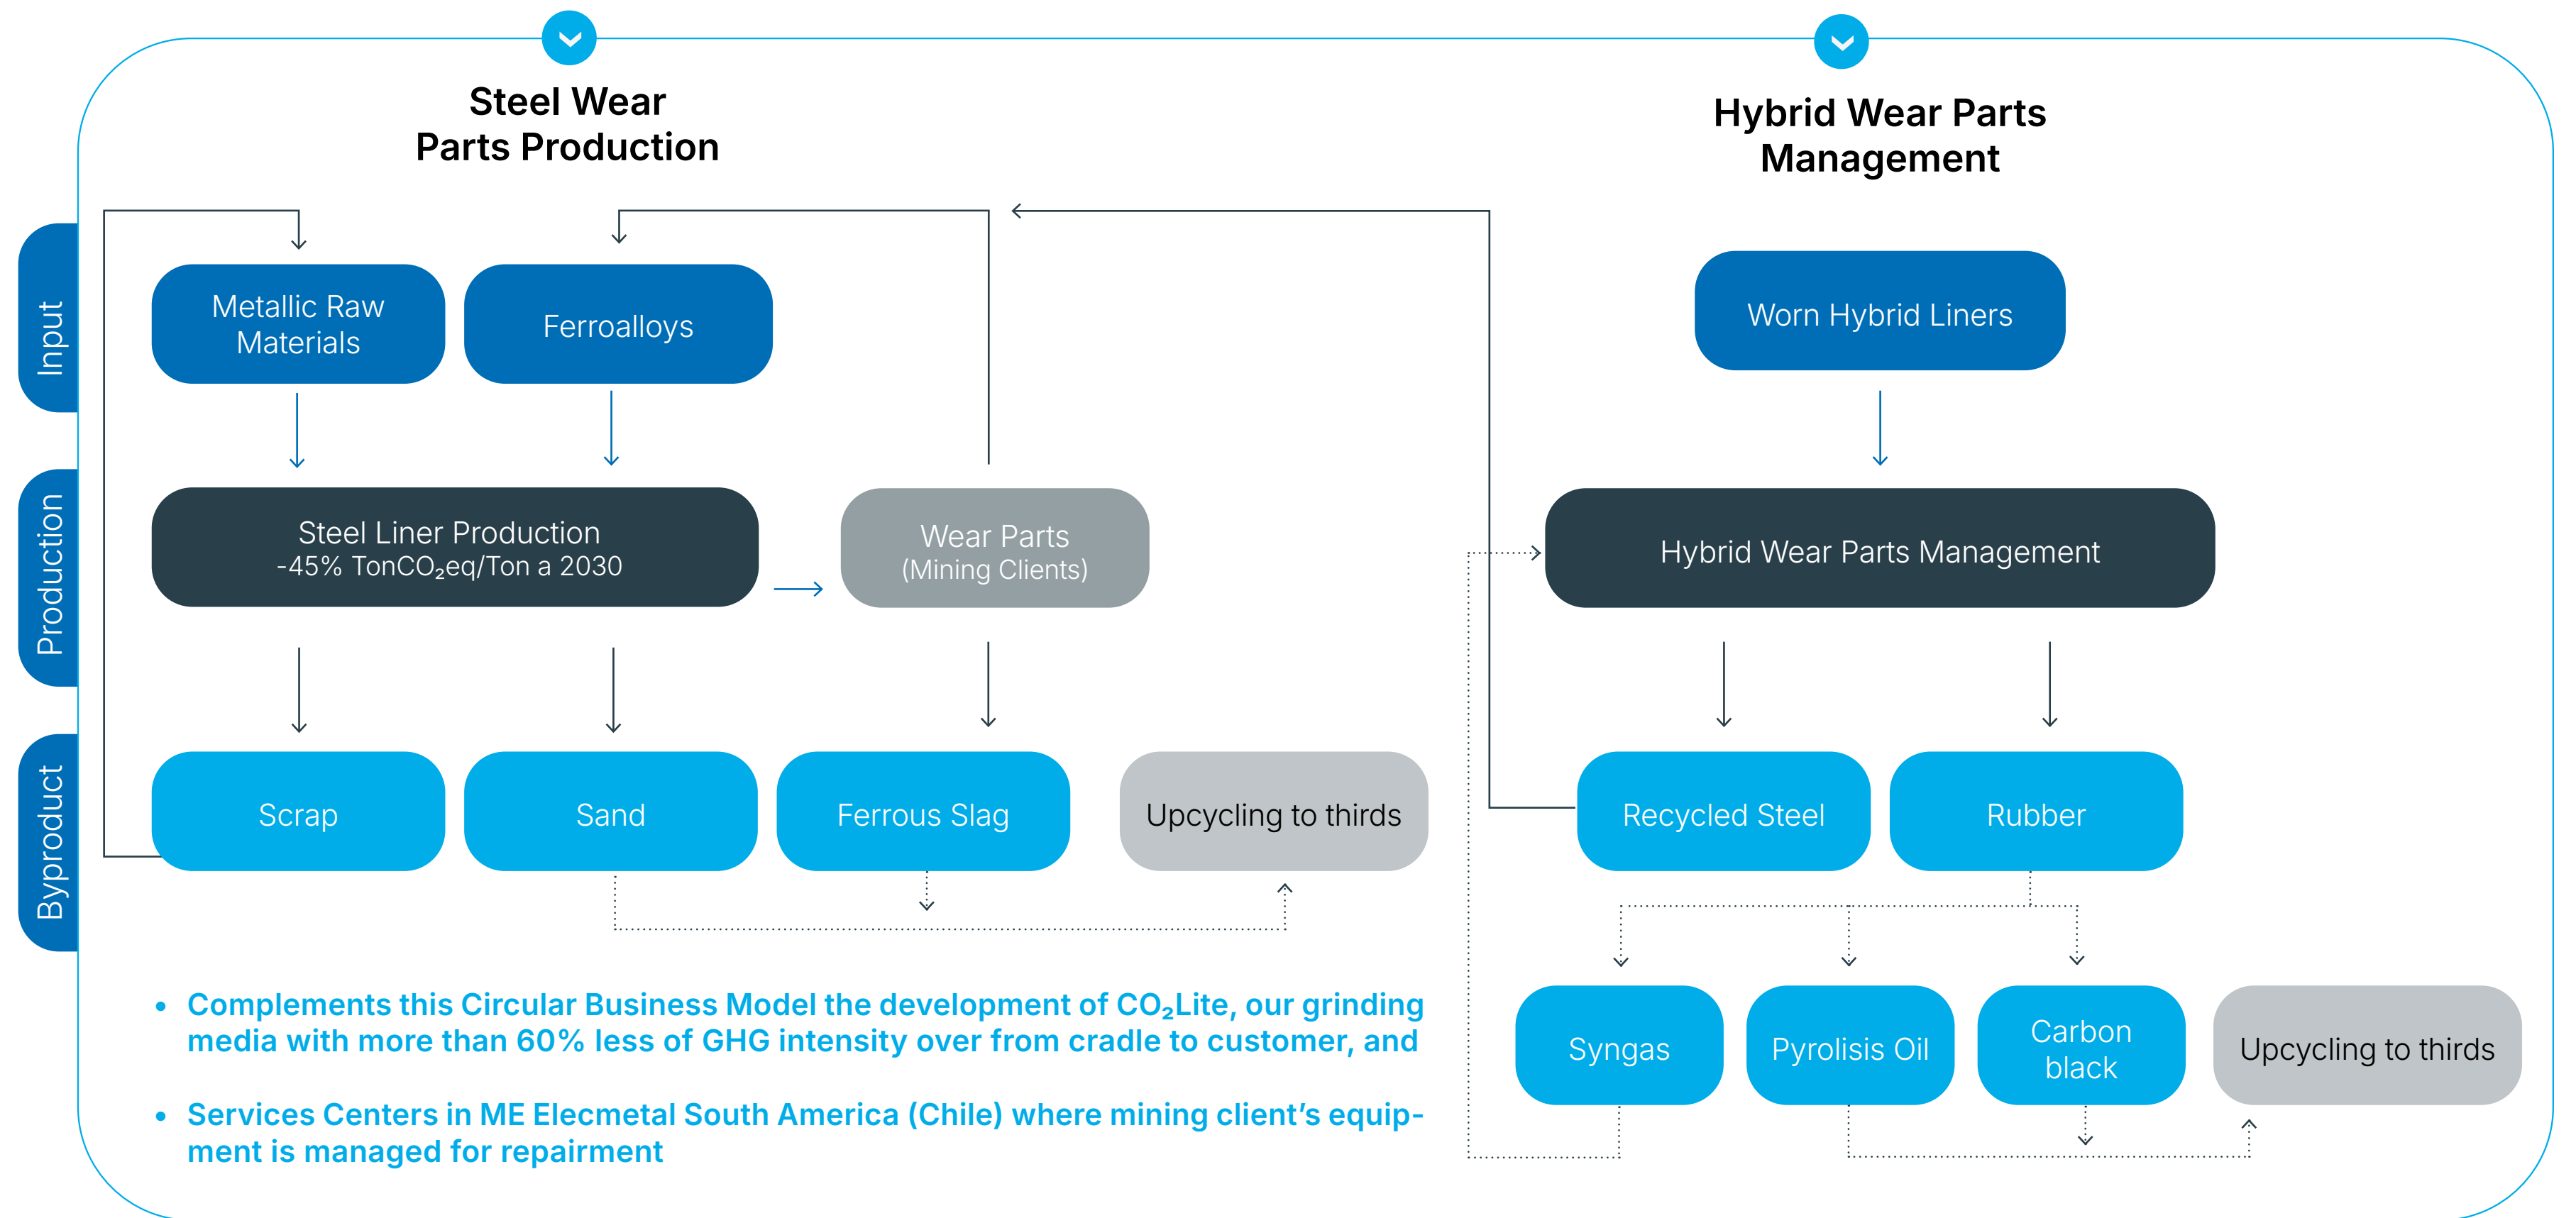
Steel Wear Parts Production

Hybrid Wear Parts Management

Input

Production

Byproduct

Metallic Raw Materials

Ferroalloys

Worn Hybrid Liners

Steel Liner Production
-45% TonCO$_2$eq/Ton a 2030

Wear Parts
(Mining Clients)

Hybrid Wear Parts Management

Scrap

Sand

Ferrous Slag

Upcycling to thirds

Recycled Steel

Rubber

Syngas

Pyrolisis Oil

Carbon black

Upcycling to thirds

• Complements this Circular Business Model the development of CO$_2$Lite, our grinding media with more than 60% less of GHG intensity over from cradle to customer, and

• Services Centers in ME Elecmetal South America (Chile) where mining client's equipment is managed for repairment